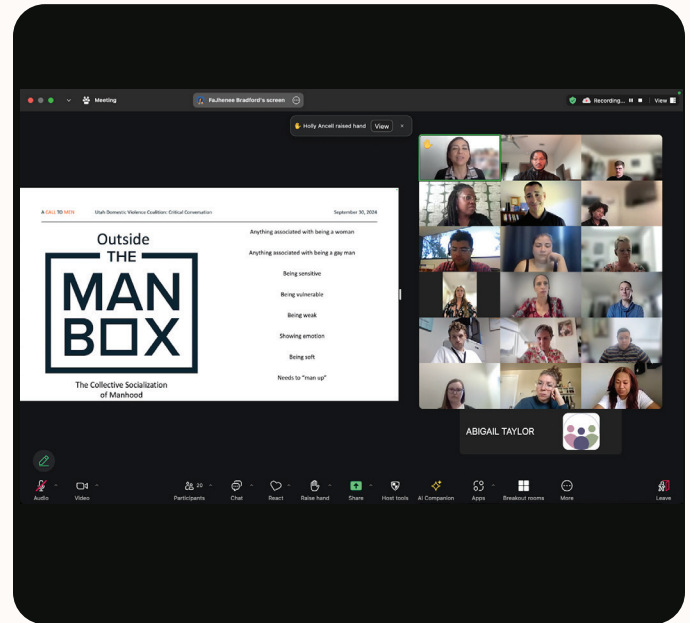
Meeting

FaJhenee Bradford's screen

Recording...

View

Holly Ancell raised hand View ×

A CALL TO MEN Utah Domestic Violence Coalition: Critical Conversation September 30, 2024

Outside THE MAN BOX

The Collective Socialization of Manhood

Anything associated with being a woman

Anything associated with being a gay man

Being sensitive

Being vulnerable

Being weak

Showing emotion

Being soft

Needs to "man up"

ABIGAIL TAYLOR

Audio Video 20 Participants Chat React Raise hand Share Host tools AI Companion Apps Breakout rooms More Leave